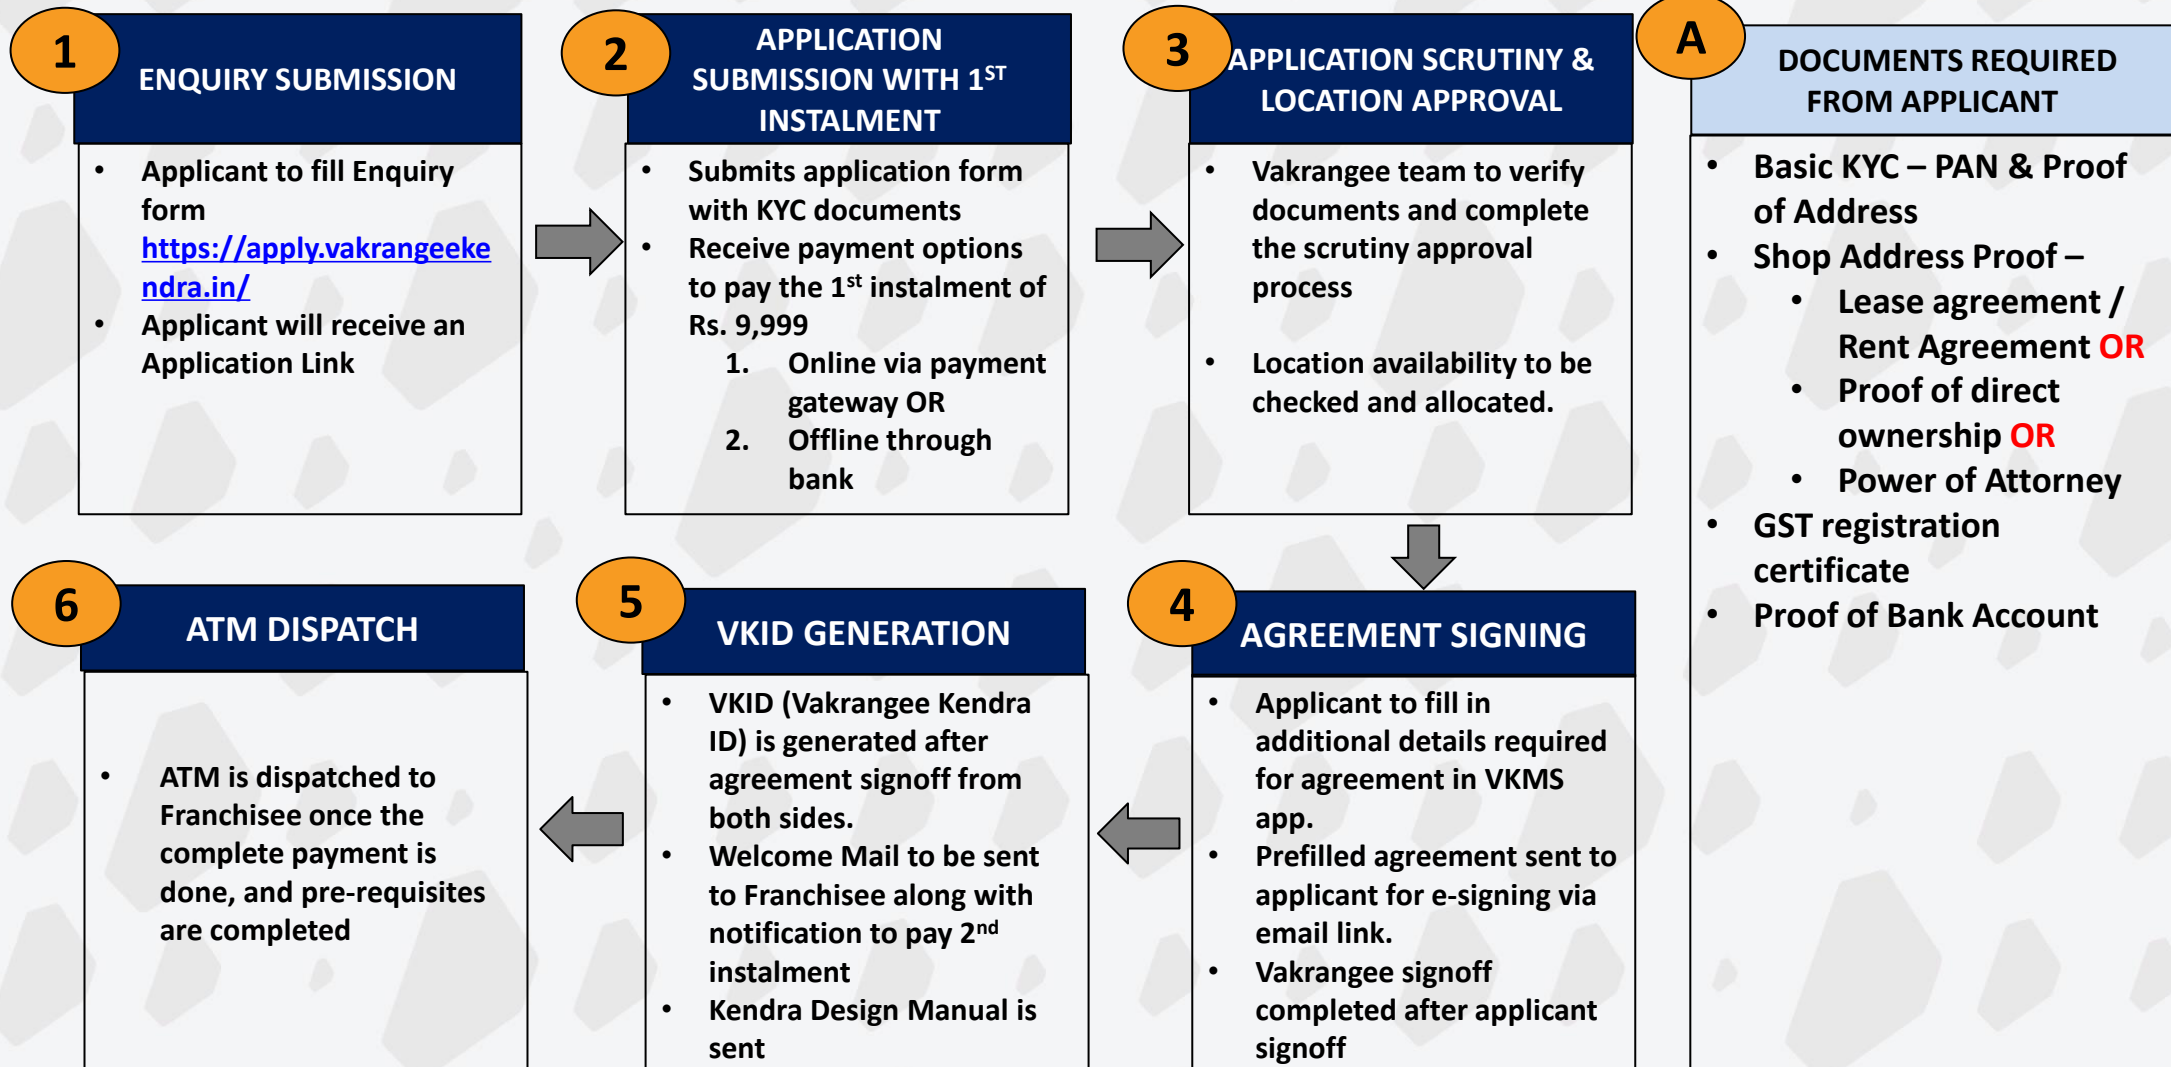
1

ENQUIRY SUBMISSION

- Applicant to fill Enquiry form https://apply.vakrangeekendra.in/
- Applicant will receive an Application Link

2

APPLICATION SUBMISSION WITH 1$^{ST}$ INSTALMENT

- Submits application form with KYC documents
- Receive payment options to pay the 1$^{st}$ instalment of Rs. 9,999
  1. Online via payment gateway OR
  2. Offline through bank

3

APPLICATION SCRUTINY & LOCATION APPROVAL

- Vakrangee team to verify documents and complete the scrutiny approval process
- Location availability to be checked and allocated.

A

DOCUMENTS REQUIRED FROM APPLICANT

- Basic KYC – PAN & Proof of Address
- Shop Address Proof –
  - Lease agreement / Rent Agreement OR
  - Proof of direct ownership OR
  - Power of Attorney
- GST registration certificate
- Proof of Bank Account

6

ATM DISPATCH

- ATM is dispatched to Franchisee once the complete payment is done, and pre-requisites are completed

5

VKID GENERATION

- VKID (Vakrangee Kendra ID) is generated after agreement signoff from both sides.
- Welcome Mail to be sent to Franchisee along with notification to pay 2$^{nd}$ instalment
- Kendra Design Manual is sent

4

AGREEMENT SIGNING

- Applicant to fill in additional details required for agreement in VKMS app.
- Prefilled agreement sent to applicant for e-signing via email link.
- Vakrangee signoff completed after applicant signoff